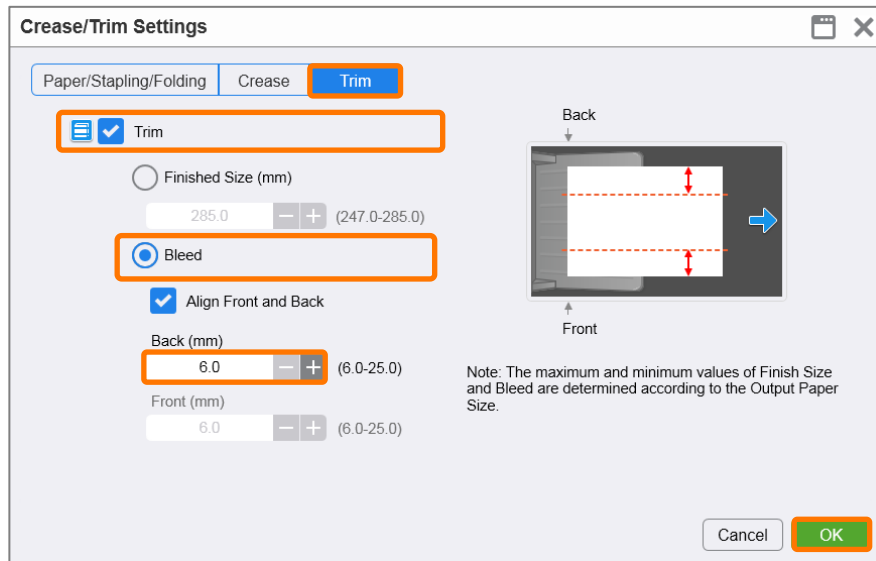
Crease/Trim Settings

Paper/Stapling/Folding | Crease | Trim

Trim

Finished Size (mm)

285.0 − + (247.0-285.0)

Bleed

Align Front and Back

Back (mm)

6.0 − + (6.0-25.0)

Front (mm)

6.0 − + (6.0-25.0)

Back

Front

Note: The maximum and minimum values of Finish Size and Bleed are determined according to the Output Paper Size.

Cancel

OK